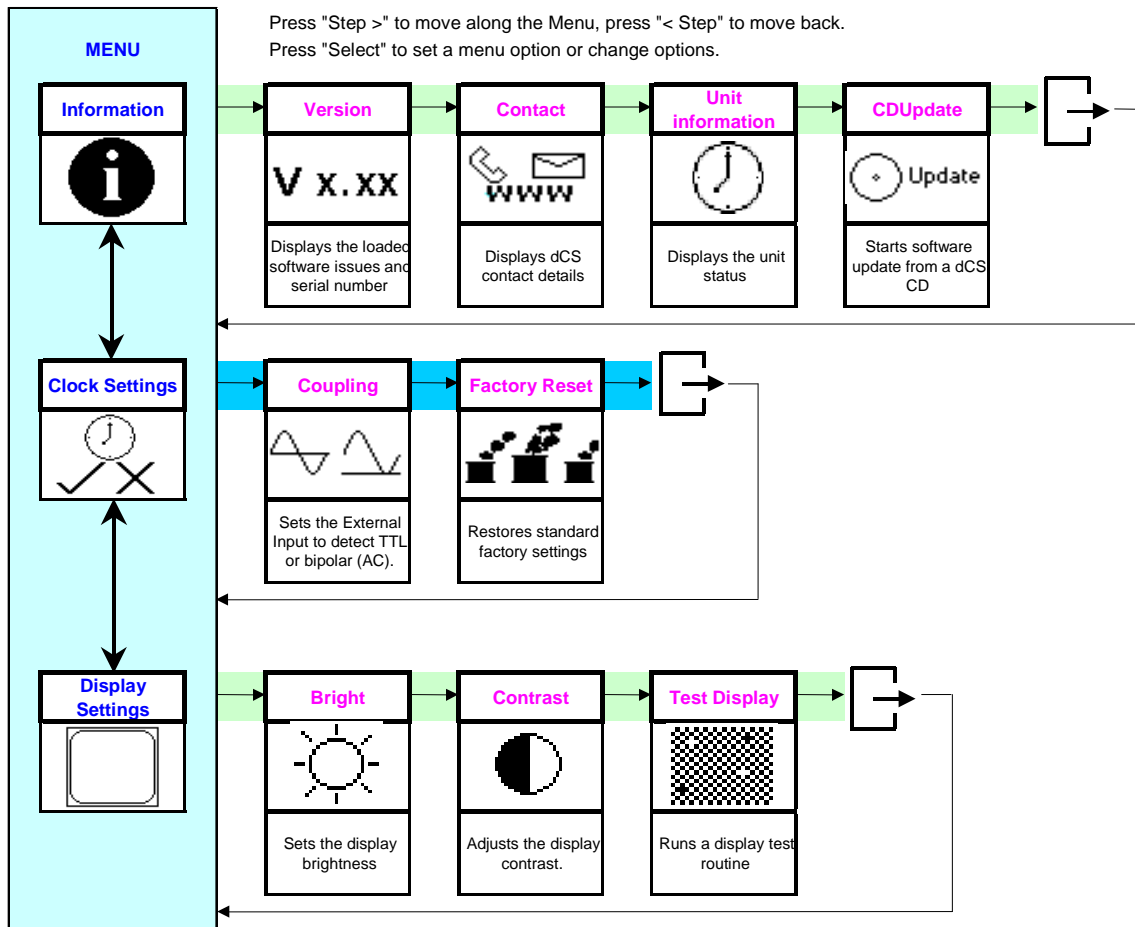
Press "Step >" to move along the Menu, press "< Step" to move back.
Press "Select" to set a menu option or change options.

MENU

Information

Version
V x.xx
Displays the loaded software issues and serial number

Contact
www
Displays dCS contact details

Unit information
Displays the unit status

CDUpdate
Update
Starts software update from a dCS CD

Clock Settings

Coupling
Sets the External Input to detect TTL or bipolar (AC).

Factory Reset
Restores standard factory settings

Display Settings

Bright
Sets the display brightness

Contrast
Adjusts the display contrast.

Test Display
Runs a display test routine